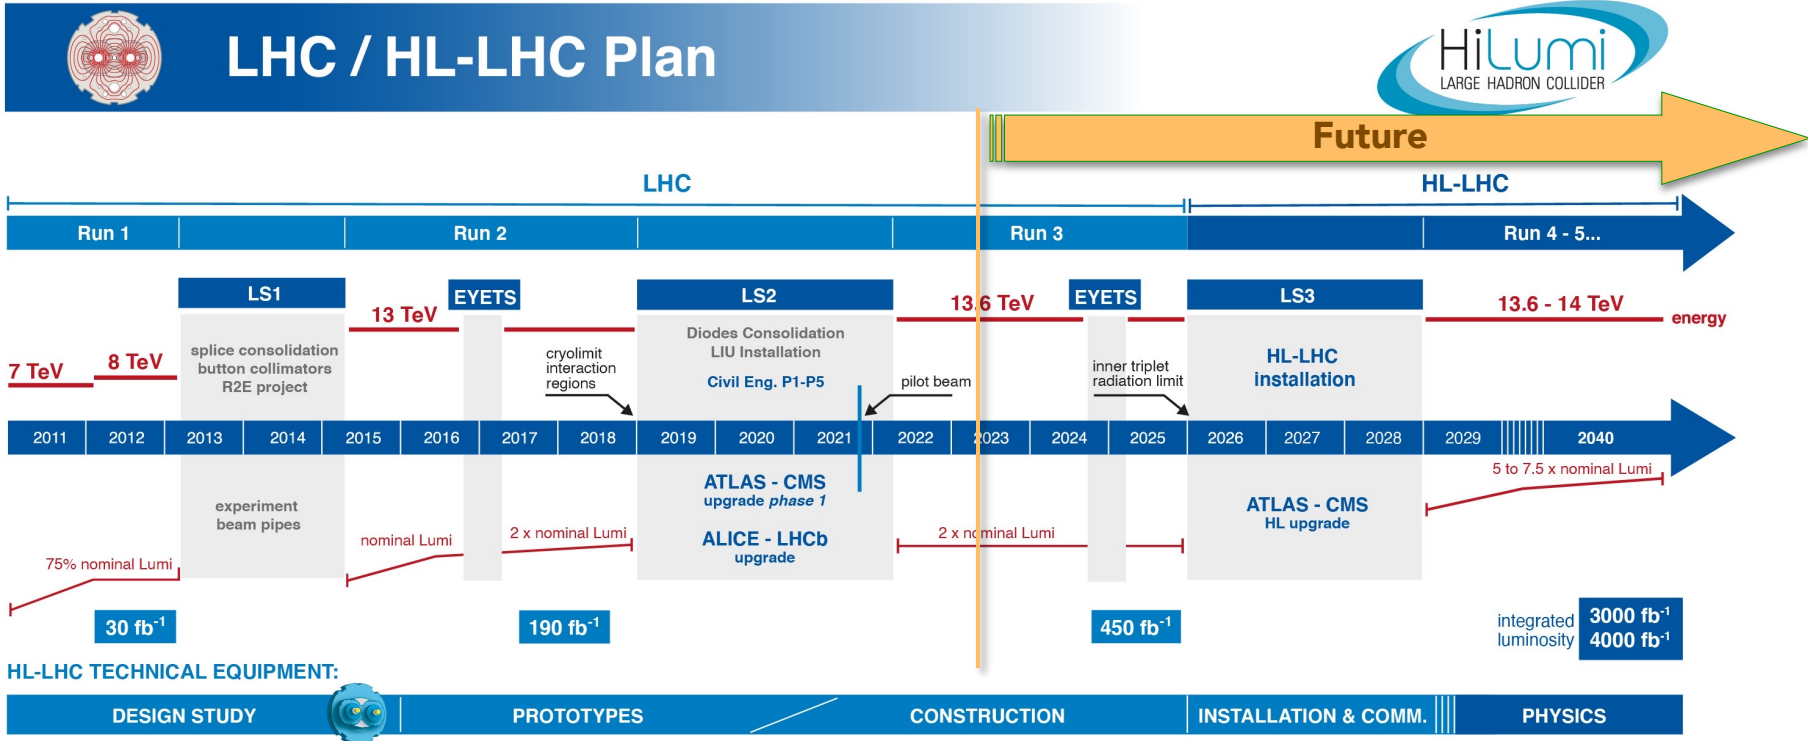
LHC / HL-LHC Plan

HiLumi
LARGE HADRON COLLIDER

Future

LHC

HL-LHC

Run 1

Run 2

Run 3

Run 4 - 5...

LS1

EYETS

LS2

EYETS

LS3

7 TeV

8 TeV

13 TeV

13.6 TeV

13.6 - 14 TeV

energy

splice consolidation
button collimators
R2E project

cryolimit
interaction
regions

Diodes Consolidation
LIU Installation

Civil Eng. P1-P5

pilot beam

inner triplet
radiation limit

HL-LHC
installation

2011 | 2012 | 2013 | 2014 | 2015 | 2016 | 2017 | 2018 | 2019 | 2020 | 2021 | 2022 | 2023 | 2024 | 2025 | 2026 | 2027 | 2028 | 2029 | 2040

experiment
beam pipes

ATLAS - CMS
upgrade phase 1

ALICE - LHCb
upgrade

ATLAS - CMS
HL upgrade

5 to 7.5 x nominal Lumi

75% nominal Lumi

nominal Lumi

2 x nominal Lumi

2 x nominal Lumi

30 fb$^{-1}$

190 fb$^{-1}$

450 fb$^{-1}$

integrated
luminosity

3000 fb$^{-1}$
4000 fb$^{-1}$

HL-LHC TECHNICAL EQUIPMENT:

DESIGN STUDY

PROTOTYPES

CONSTRUCTION

INSTALLATION & COMM.

PHYSICS